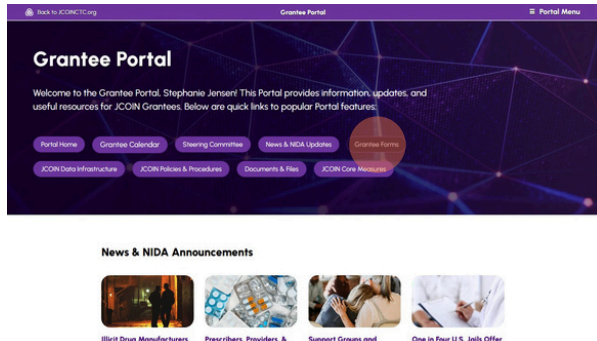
Back to JCOINCTC.org

Grantee Portal

Portal Menu

Grantee Portal

Welcome to the Grantee Portal, Stephanie Jensen! This Portal provides information, updates, and useful resources for JCOIN Grantees. Below are quick links to popular Portal features:

Portal Home
Grantee Calendar
Steering Committee
News & NIDA Updates
Grantee Forms
JCOIN Data Infrastructure
JCOIN Policies & Procedures
Documents & Files
JCOIN Core Measures

News & NIDA Announcements

Illicit Drug Manufacturers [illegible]

Prescribers, Providers, & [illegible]

Support Groups and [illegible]

One in Four U.S. Jails Offer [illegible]